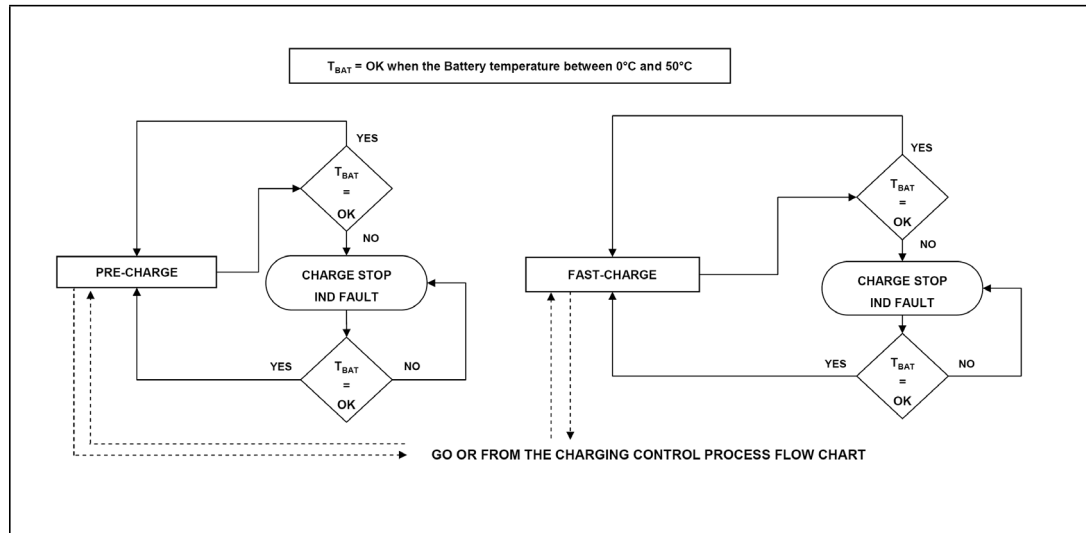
$T_{BAT}$ = OK when the Battery temperature between 0°C and 50°C

YES

$T_{BAT}$ = OK

NO

PRE-CHARGE

CHARGE STOP IND FAULT

YES

$T_{BAT}$ = OK

NO

YES

$T_{BAT}$ = OK

NO

FAST-CHARGE

CHARGE STOP IND FAULT

YES

$T_{BAT}$ = OK

NO

GO OR FROM THE CHARGING CONTROL PROCESS FLOW CHART